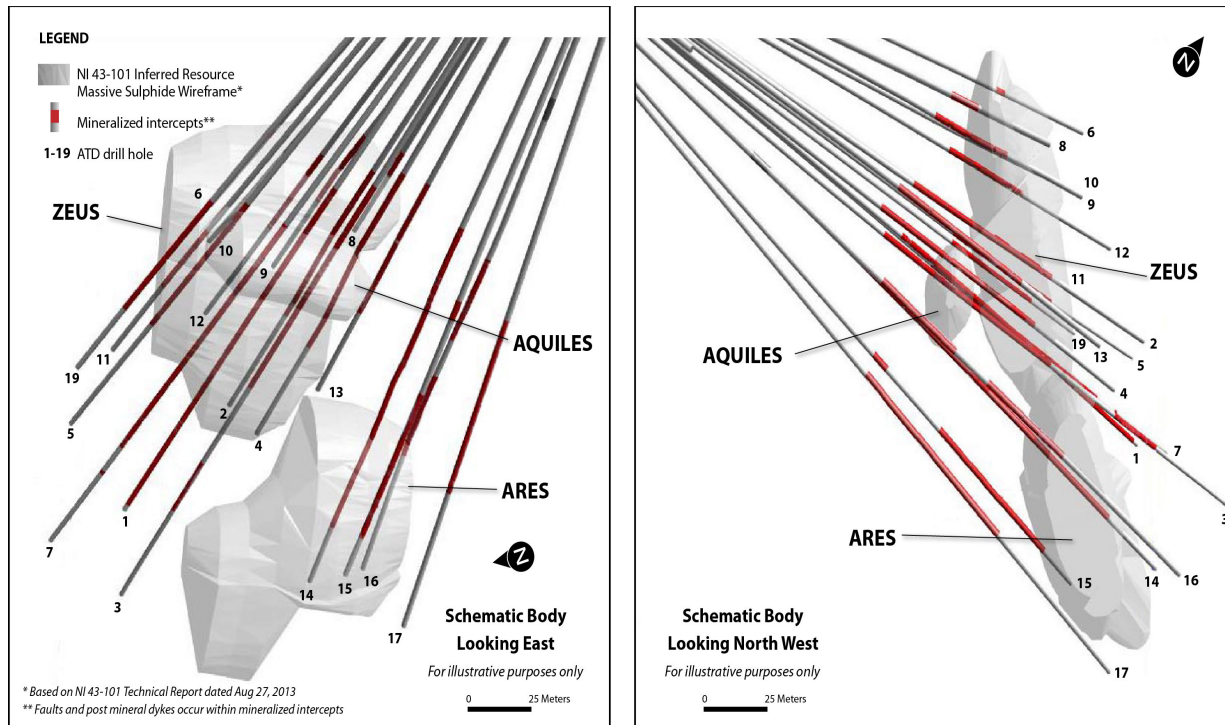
LEGEND

NI 43-101 Inferred Resource Massive Sulphide Wireframe*

Mineralized intercepts**

1-19 ATD drill hole

ZEUS

AQUILES

ARES

6
10
9
8
12
11
19
5
2
4
13
1
7
3
14
15
16
17

Schematic Body Looking East

For illustrative purposes only

0 25 Meters

* Based on NI 43-101 Technical Report dated Aug 27, 2013
** Faults and post mineral dykes occur within mineralized intercepts

6
8
10
9
12
11
ZEUS
AQUILES
19
13
2
5
4
1
7
3
ARES
15
14
16
17

Schematic Body Looking North West

For illustrative purposes only

0 25 Meters